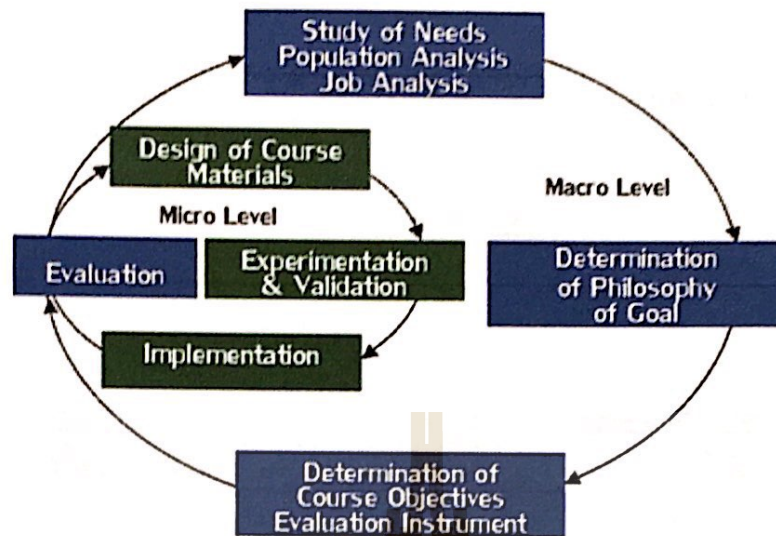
Study of Needs
Population Analysis
Job Analysis

Design of Course Materials

Macro Level

Micro Level

Evaluation

Experimentation & Validation

Determination of Philosophy of Goal

Implementation

Determination of Course Objectives Evaluation Instrument